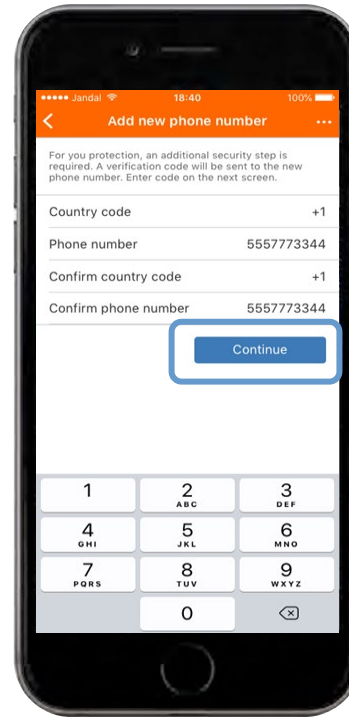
••••• Jandal 18:40 100%

Add new phone number •••

For you protection, an additional security step is required. A verification code will be sent to the new phone number. Enter code on the next screen.

| | |
|---|---|
| Country code | +1 |
| Phone number | 5557773344 |
| Confirm country code | +1 |
| Confirm phone number | 5557773344 |

Continue

1
2 ABC
3 DEF
4 GHI
5 JKL
6 MNO
7 PQRS
8 TUV
9 WXYZ
0